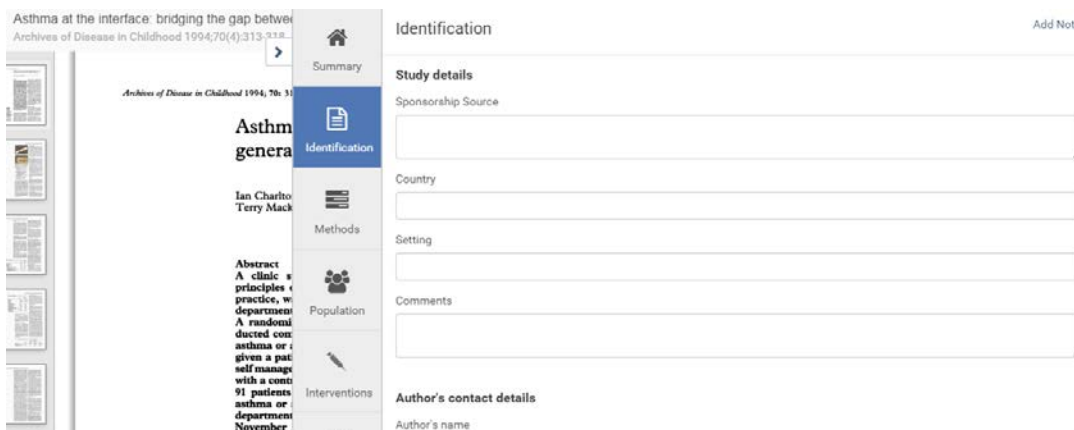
Asthma at the interface: bridging the gap betwe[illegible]
Archives of Disease in Childhood 1994;70(4):313-318

Archives of Disease in Childhood 1994; 70: 31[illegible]

Asthm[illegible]
genera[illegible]

Ian Charlto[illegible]
Terry Mack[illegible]

Abstract
A clinic s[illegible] principles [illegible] practice, w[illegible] department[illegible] A randomi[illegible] ducted con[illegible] asthma or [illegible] given a pati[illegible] self manage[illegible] with a contr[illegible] 91 patients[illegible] asthma or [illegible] department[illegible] November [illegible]

Summary
Identification
Methods
Population
Interventions

Identification

Add Not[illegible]

Study details

Sponsorship Source

Country

Setting

Comments

Author's contact details

Author's name